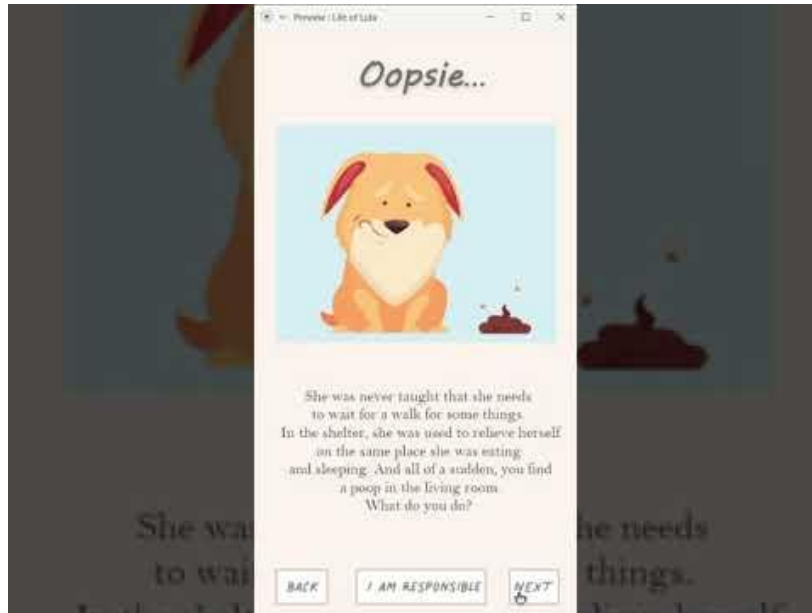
Preview : Life of Lula

Oopsie...

She was never taught that she needs to wait for a walk for some things. In the shelter, she was used to relieve herself on the same place she was eating and sleeping. And all of a sudden, you find a poop in the living room. What do you do?

BACK
I AM RESPONSIBLE
NEXT

She wa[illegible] he needs
to wai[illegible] things.